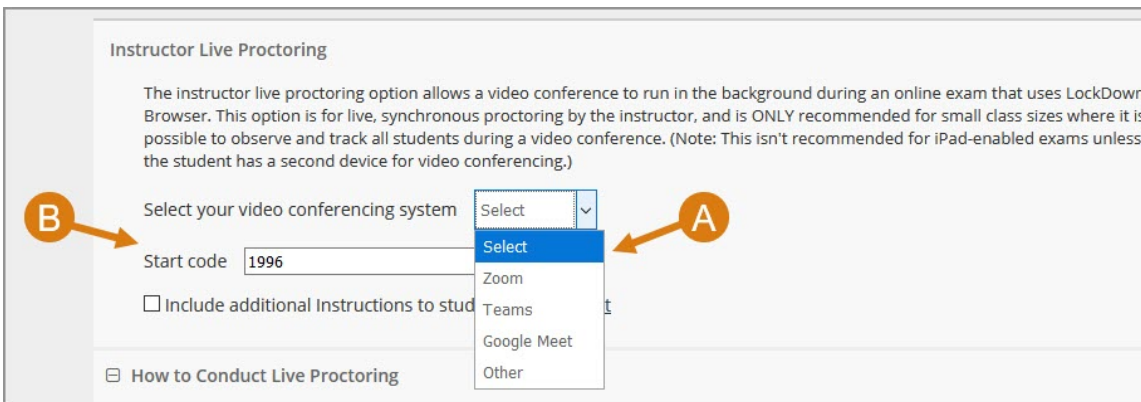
Instructor Live Proctoring

The instructor live proctoring option allows a video conference to run in the background during an online exam that uses LockDown Browser. This option is for live, synchronous proctoring by the instructor, and is ONLY recommended for small class sizes where it is possible to observe and track all students during a video conference. (Note: This isn't recommended for iPad-enabled exams unless the student has a second device for video conferencing.)

B

A

Select your video conferencing system Select

Select
Zoom
Teams
Google Meet
Other

Start code 1996

☐ Include additional Instructions to stud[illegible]t

⊟ How to Conduct Live Proctoring